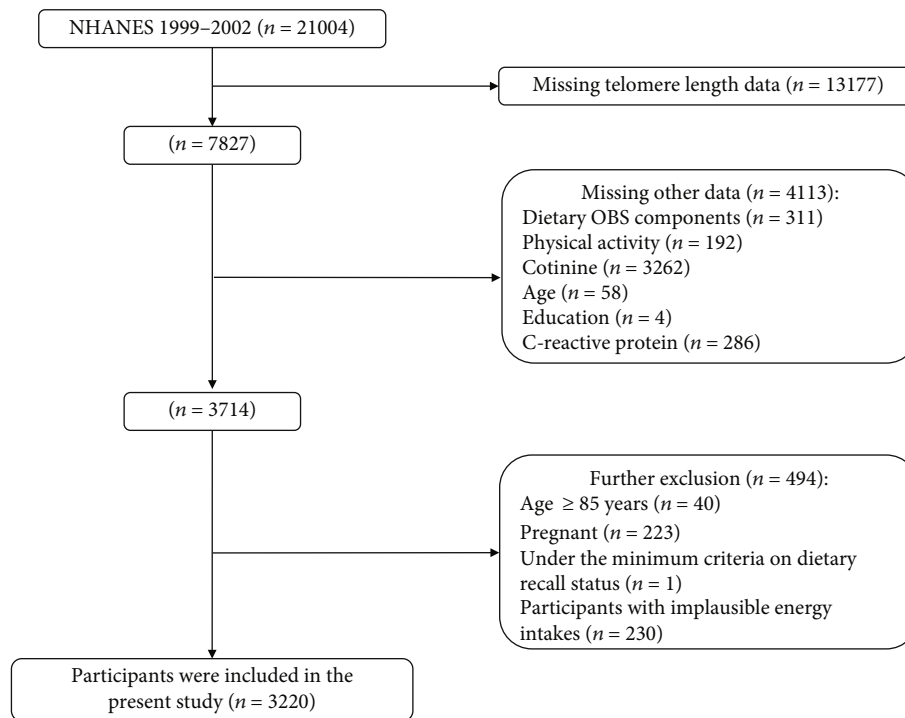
NHANES 1999–2002 ($n$ = 21004)

Missing telomere length data ($n$ = 13177)

($n$ = 7827)

Missing other data ($n$ = 4113):
Dietary OBS components ($n$ = 311)
Physical activity ($n$ = 192)
Cotinine ($n$ = 3262)
Age ($n$ = 58)
Education ($n$ = 4)
C-reactive protein ($n$ = 286)

($n$ = 3714)

Further exclusion ($n$ = 494):
Age $\geq$ 85 years ($n$ = 40)
Pregnant ($n$ = 223)
Under the minimum criteria on dietary recall status ($n$ = 1)
Participants with implausible energy intakes ($n$ = 230)

Participants were included in the present study ($n$ = 3220)